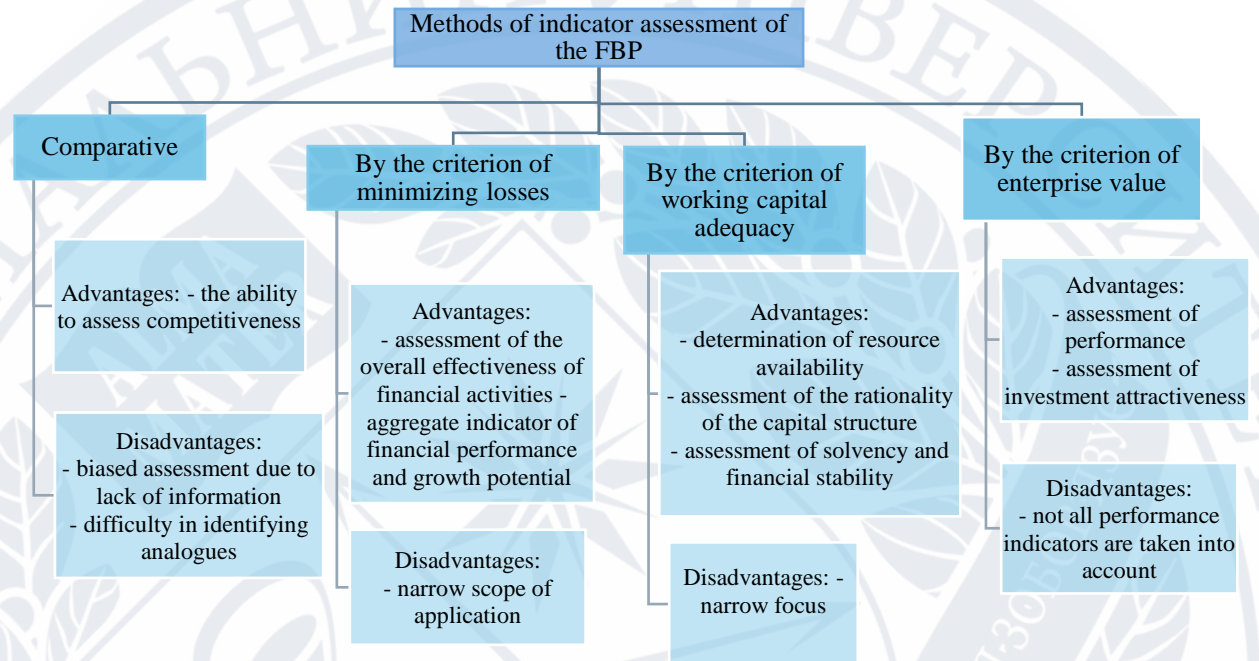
Methods of indicator assessment of the FBP

Comparative

Advantages: - the ability to assess competitiveness

Disadvantages:
- biased assessment due to lack of information
- difficulty in identifying analogues

By the criterion of minimizing losses

Advantages:
- assessment of the overall effectiveness of financial activities - aggregate indicator of financial performance and growth potential

Disadvantages:
- narrow scope of application

By the criterion of working capital adequacy

Advantages:
- determination of resource availability
- assessment of the rationality of the capital structure
- assessment of solvency and financial stability

Disadvantages: - narrow focus

By the criterion of enterprise value

Advantages:
- assessment of performance
- assessment of investment attractiveness

Disadvantages:
- not all performance indicators are taken into account